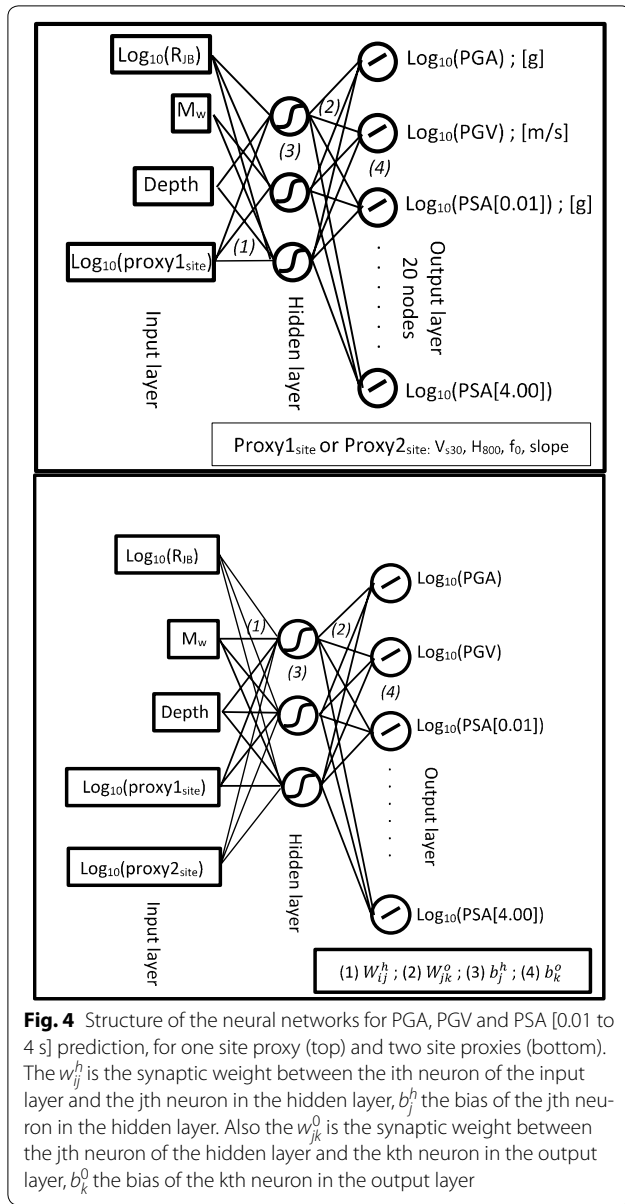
$Log_{10}(R_{JB})$

$M_w$

Depth

$Log_{10}(proxy1_{site})$

(1)

(2)

(3)

(4)

Input layer

Hidden layer

$Log_{10}(PGA)$ ; [g]

$Log_{10}(PGV)$ ; [m/s]

$Log_{10}(PSA[0.01])$ ; [g]

Output layer 20 nodes

$Log_{10}(PSA[4.00])$

$Proxy1_{site}$ or $Proxy2_{site}$: $V_{s30}$, $H_{800}$, $f_0$, slope

$Log_{10}(R_{JB})$

$M_w$

Depth

$Log_{10}(proxy1_{site})$

$Log_{10}(proxy2_{site})$

(1)

(2)

(3)

(4)

Input layer

Hidden layer

$Log_{10}(PGA)$

$Log_{10}(PGV)$

$Log_{10}(PSA[0.01])$

Output layer

$Log_{10}(PSA[4.00])$

(1) $W_{ij}^h$ ; (2) $W_{jk}^o$ ; (3) $b_j^h$ ; (4) $b_k^o$

**Fig. 4** Structure of the neural networks for PGA, PGV and PSA [0.01 to 4 s] prediction, for one site proxy (top) and two site proxies (bottom). The $w_{ij}^h$ is the synaptic weight between the ith neuron of the input layer and the jth neuron in the hidden layer, $b_j^h$ the bias of the jth neuron in the hidden layer. Also the $w_{jk}^0$ is the synaptic weight between the jth neuron of the hidden layer and the kth neuron in the output layer, $b_k^0$ the bias of the kth neuron in the output layer